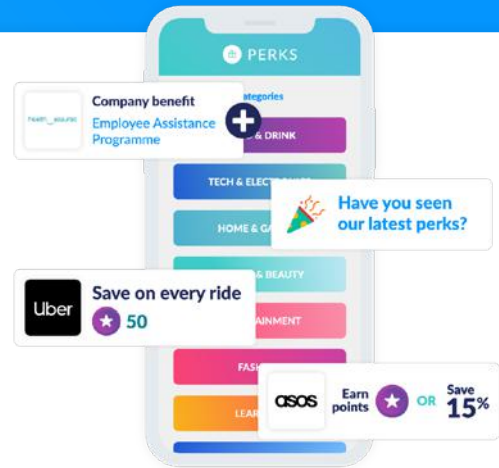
PERKS

ategories

Company benefit
Employee Assistance Programme

heath_assured

& DRINK

TECH & ELECT

HOME & G

Have you seen our latest perks?

& BEAUTY

Uber

Save on every ride

50

AINMENT

FASH

LEAR

asos

Earn points

OR

Save 15%